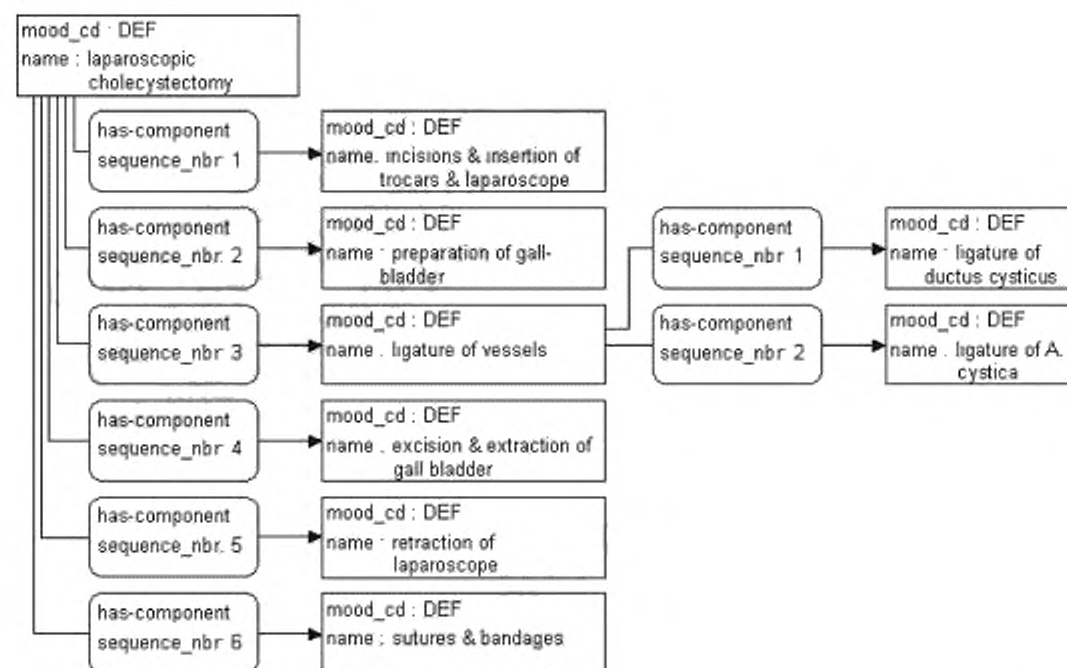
mood_cd · DEF
name : laparoscopic cholecystectomy

has-component
sequence_nbr 1

mood_cd : DEF
name. incisions & insertion of trocars & laparoscope

has-component
sequence_nbr. 2

mood_cd : DEF
name · preparation of gall-bladder

has-component
sequence_nbr 3

mood_cd : DEF
name . ligature of vessels

has-component
sequence_nbr 1

mood_cd : DEF
name · ligature of ductus cysticus

has-component
sequence_nbr 2

mood_cd : DEF
name . ligature of A. cystica

has-component
sequence_nbr 4

mood_cd : DEF
name . excision & extraction of gall bladder

has-component
sequence_nbr. 5

mood_cd : DEF
name · retraction of laparoscope

has-component
sequence_nbr 6

mood_cd : DEF
name : sutures & bandages